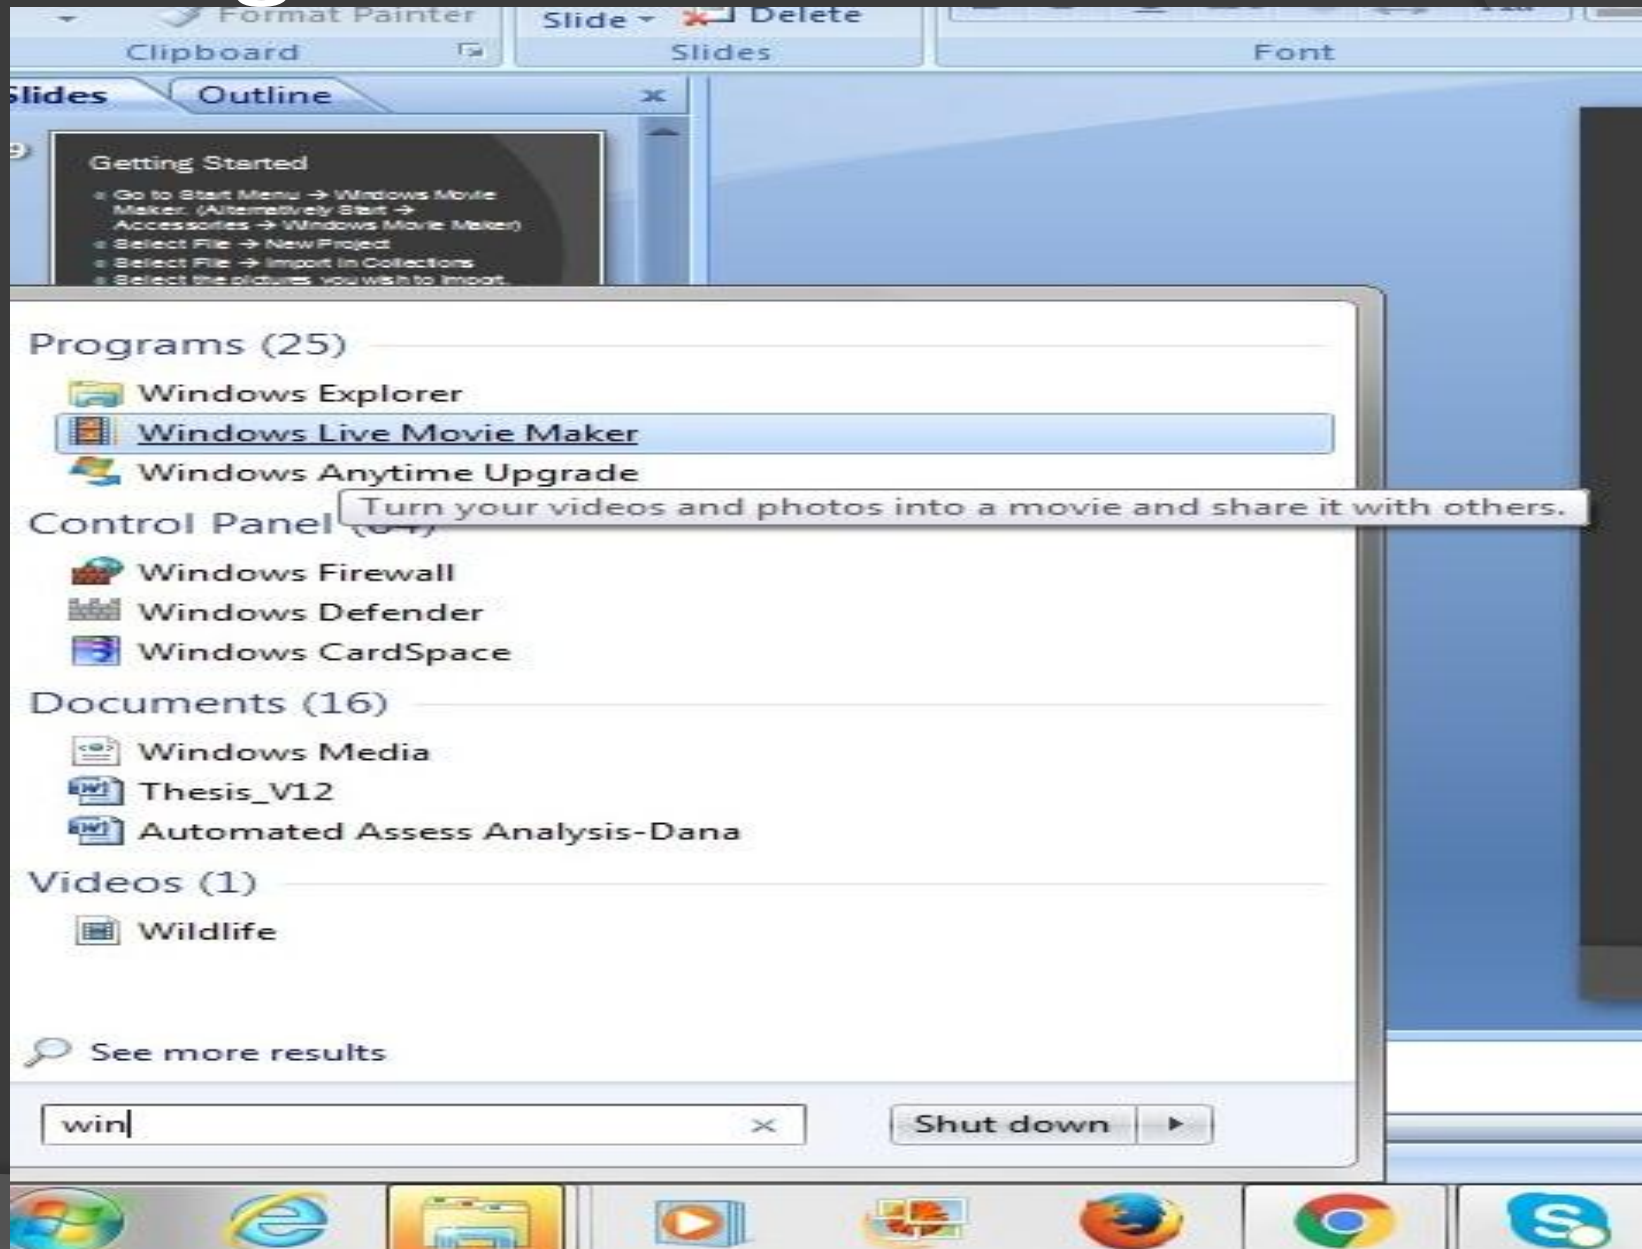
Format Painter
Clipboard
Slide
Delete
Slides
Font
Slides
Outline
Getting Started
Go to Start Menu → Windows Movie Maker. (Alternatively Start → Accessories → Windows Movie Maker)
Select File → New Project
Select File → Import In Collections
Select the pictures you wish to import
Programs (25)
Windows Explorer
Windows Live Movie Maker
Windows Anytime Upgrade
Turn your videos and photos into a movie and share it with others.
Control Panel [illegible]
Windows Firewall
Windows Defender
Windows CardSpace
Documents (16)
Windows Media
Thesis_V12
Automated Assess Analysis-Dana
Videos (1)
Wildlife
See more results
win
Shut down